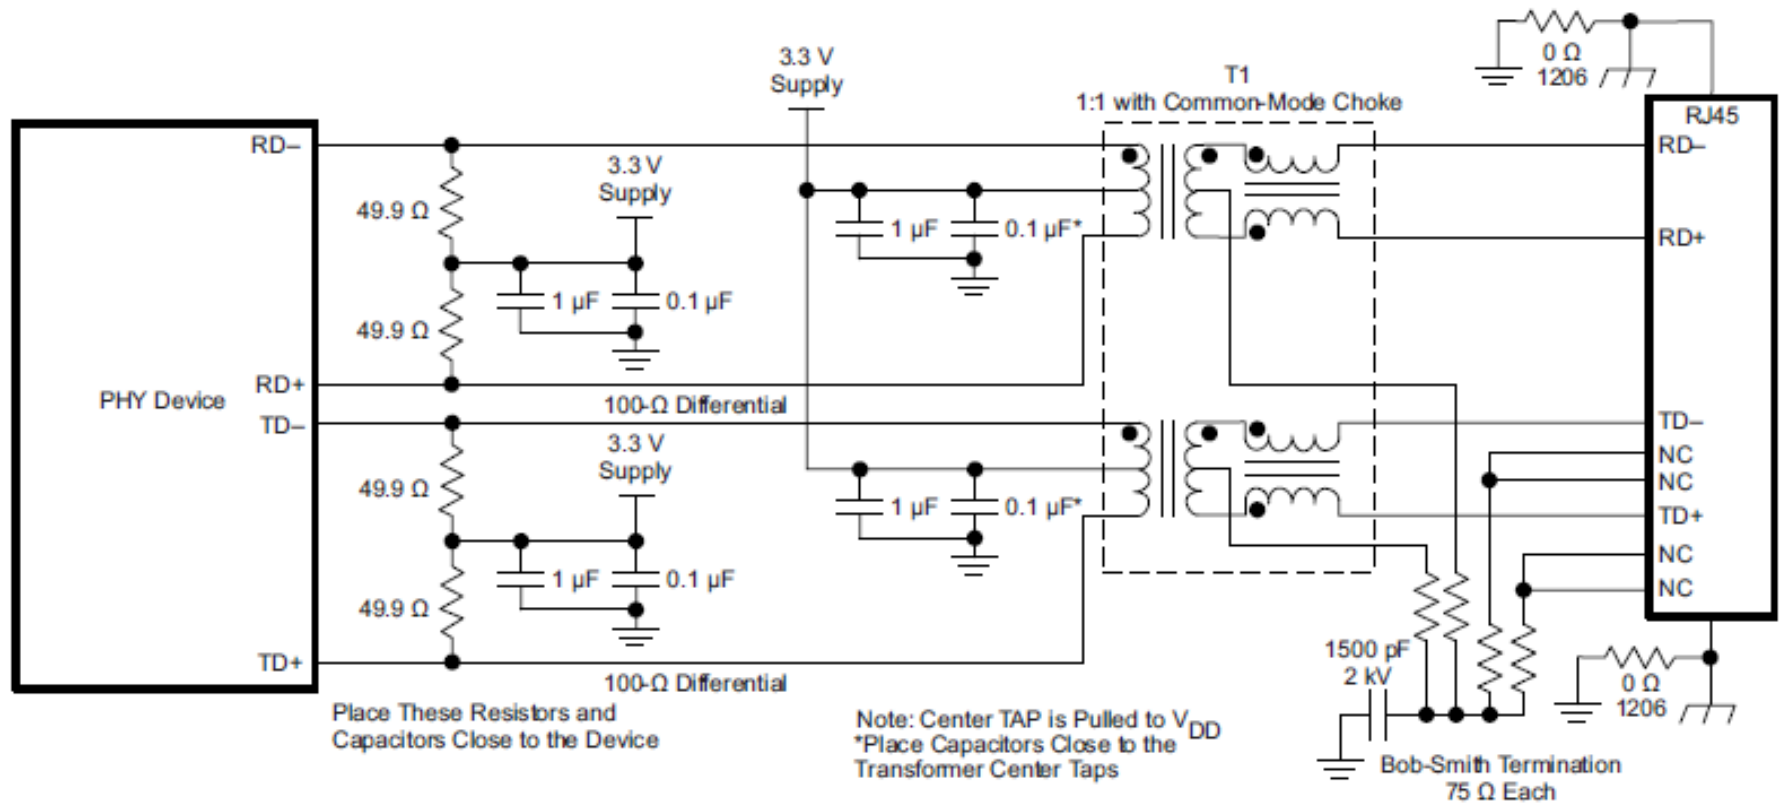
0 Ω
1206

3.3 V
Supply

T1
1:1 with Common-Mode Choke

RJ45

RD–
RD–

3.3 V
Supply

49.9 Ω

1 μF
0.1 μF*

RD+

1 μF
0.1 μF

49.9 Ω

PHY Device

RD+

100-Ω Differential

TD–
TD–

3.3 V
Supply

NC
NC

49.9 Ω

1 μF
0.1 μF*

TD+

NC
NC

1 μF
0.1 μF

49.9 Ω

1500 pF
2 kV

TD+

100-Ω Differential

0 Ω
1206

Place These Resistors and Capacitors Close to the Device

Note: Center TAP is Pulled to $V_{DD}$
*Place Capacitors Close to the Transformer Center Taps

Bob-Smith Termination
75 Ω Each